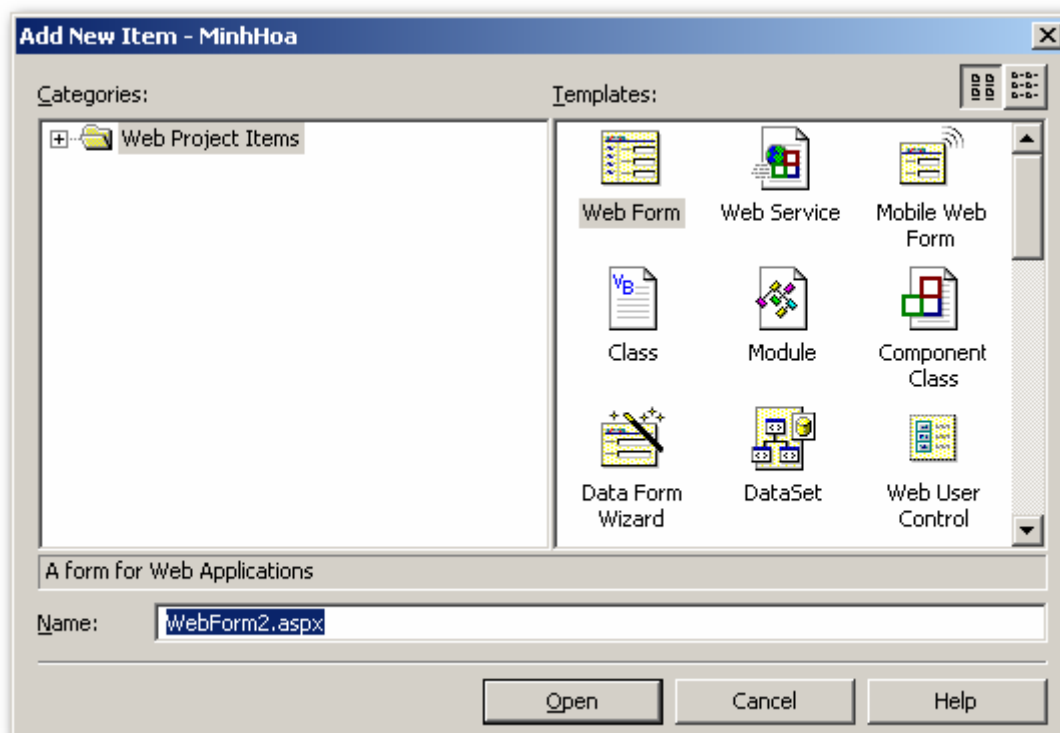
Add New Item - MinhHoa

Categories:

Web Project Items

Templates:

Web Form

Web Service

Mobile Web Form

Class

Module

Component Class

Data Form Wizard

DataSet

Web User Control

A form for Web Applications

Name:

WebForm2.aspx

Open

Cancel

Help